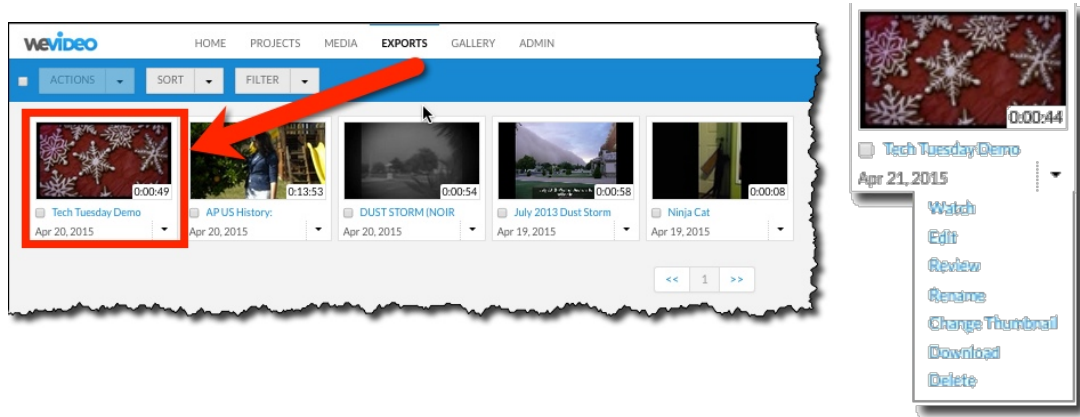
WeVideo HOME PROJECTS MEDIA EXPORTS GALLERY ADMIN

ACTIONS SORT FILTER

0:00:49
Tech Tuesday Demo
Apr 20, 2015

0:13:53
AP US History:
Apr 20, 2015

0:00:54
DUST STORM (NOIR
Apr 20, 2015

0:00:58
July 2013 Dust Storm
Apr 19, 2015

0:00:08
Ninja Cat
Apr 19, 2015

<< 1 >>

0:00:44
Tech Tuesday Demo
Apr 21, 2015

Watch
Edit
Review
Rename
Change Thumbnail
Download
Delete